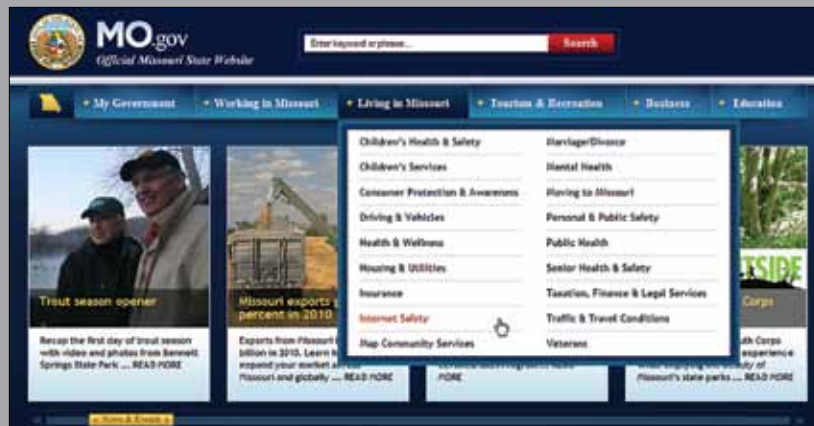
MO.gov
Official Missouri State Website

Enter keyword or phrase...
Search

My Government
Working in Missouri
Living in Missouri
Tourism & Recreation
Business
Education

Children's Health & Safety
Children's Services
Consumer Protection & Awareness
Driving & Vehicles
Health & Wellness
Housing & Utilities
Insurance
Internet Safety
Map Community Services

Marriage/Divorce
Mental Health
Moving to Missouri
Personal & Public Safety
Public Health
Senior Health & Safety
Taxation, Finance & Legal Services
Traffic & Travel Conditions
Veterans

Trout season opener
Recap the first day of trout season with video and photos from Bennett Springs State Park .... READ MORE

Missouri exports g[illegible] percent in 2010
Exports from Missouri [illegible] billion in 2010. Learn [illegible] expand your market a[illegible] Missouri and globally .... READ MORE

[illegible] MORE

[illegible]TSIDE
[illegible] Corps
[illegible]th Corps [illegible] experience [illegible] of Missouri's state parks .... READ MORE

News & Events